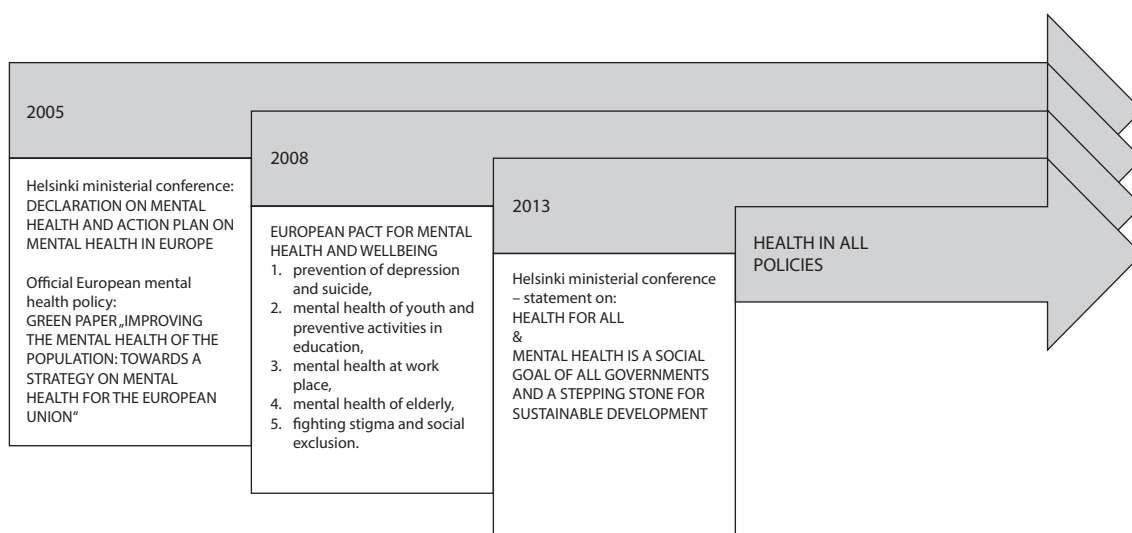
2005

Helsinki ministerial conference: DECLARATION ON MENTAL HEALTH AND ACTION PLAN ON MENTAL HEALTH IN EUROPE

Official European mental health policy: GREEN PAPER „IMPROVING THE MENTAL HEALTH OF THE POPULATION: TOWARDS A STRATEGY ON MENTAL HEALTH FOR THE EUROPEAN UNION"

2008

EUROPEAN PACT FOR MENTAL HEALTH AND WELLBEING
1. prevention of depression and suicide,
2. mental health of youth and preventive activities in education,
3. mental health at work place,
4. mental health of elderly,
5. fighting stigma and social exclusion.

2013

Helsinki ministerial conference – statement on:
HEALTH FOR ALL
&
MENTAL HEALTH IS A SOCIAL GOAL OF ALL GOVERNMENTS AND A STEPPING STONE FOR SUSTAINABLE DEVELOPMENT

HEALTH IN ALL POLICIES